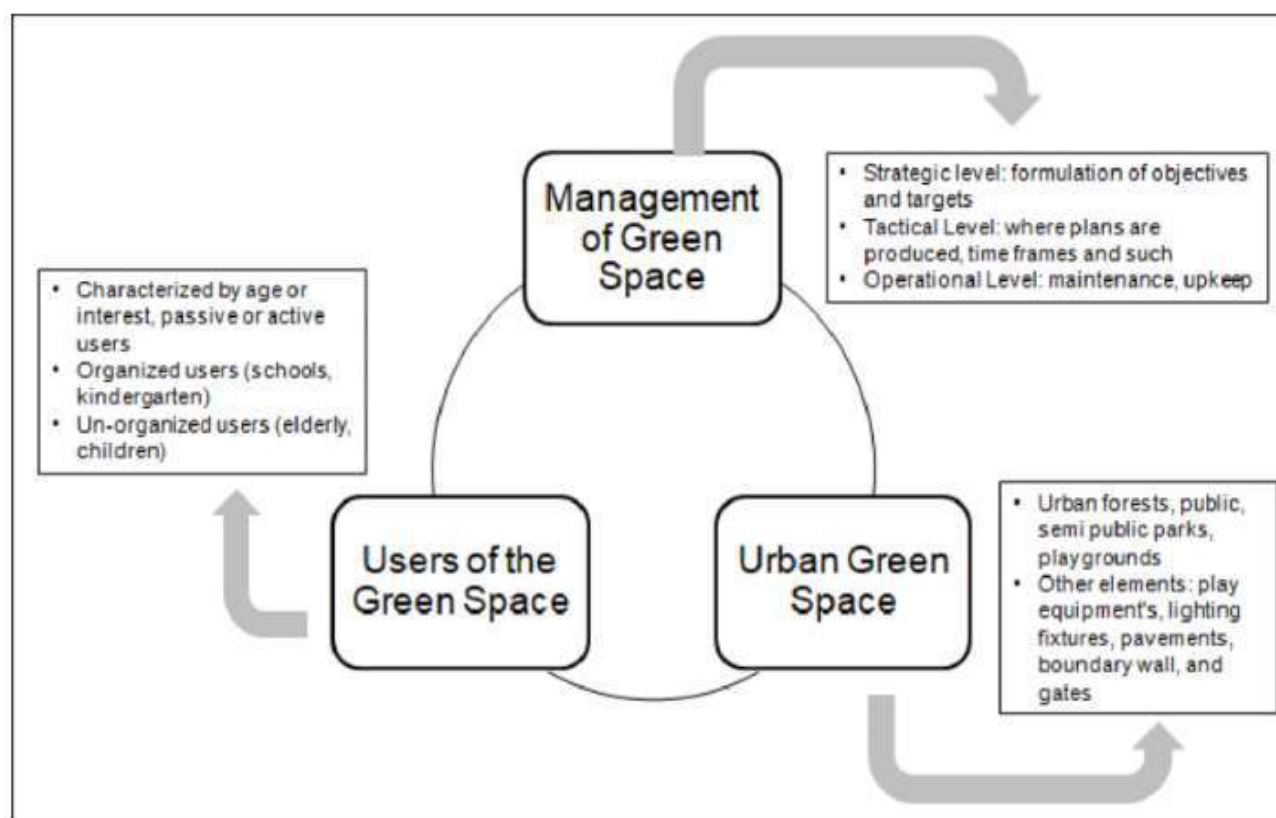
Management of Green Space

• Strategic level: formulation of objectives and targets
• Tactical Level: where plans are produced, time frames and such
• Operational Level: maintenance, upkeep

• Characterized by age or interest, passive or active users
• Organized users (schools, kindergarten)
• Un-organized users (elderly, children)

Users of the Green Space

Urban Green Space

• Urban forests, public, semi public parks, playgrounds
• Other elements: play equipment's, lighting fixtures, pavements, boundary wall, and gates